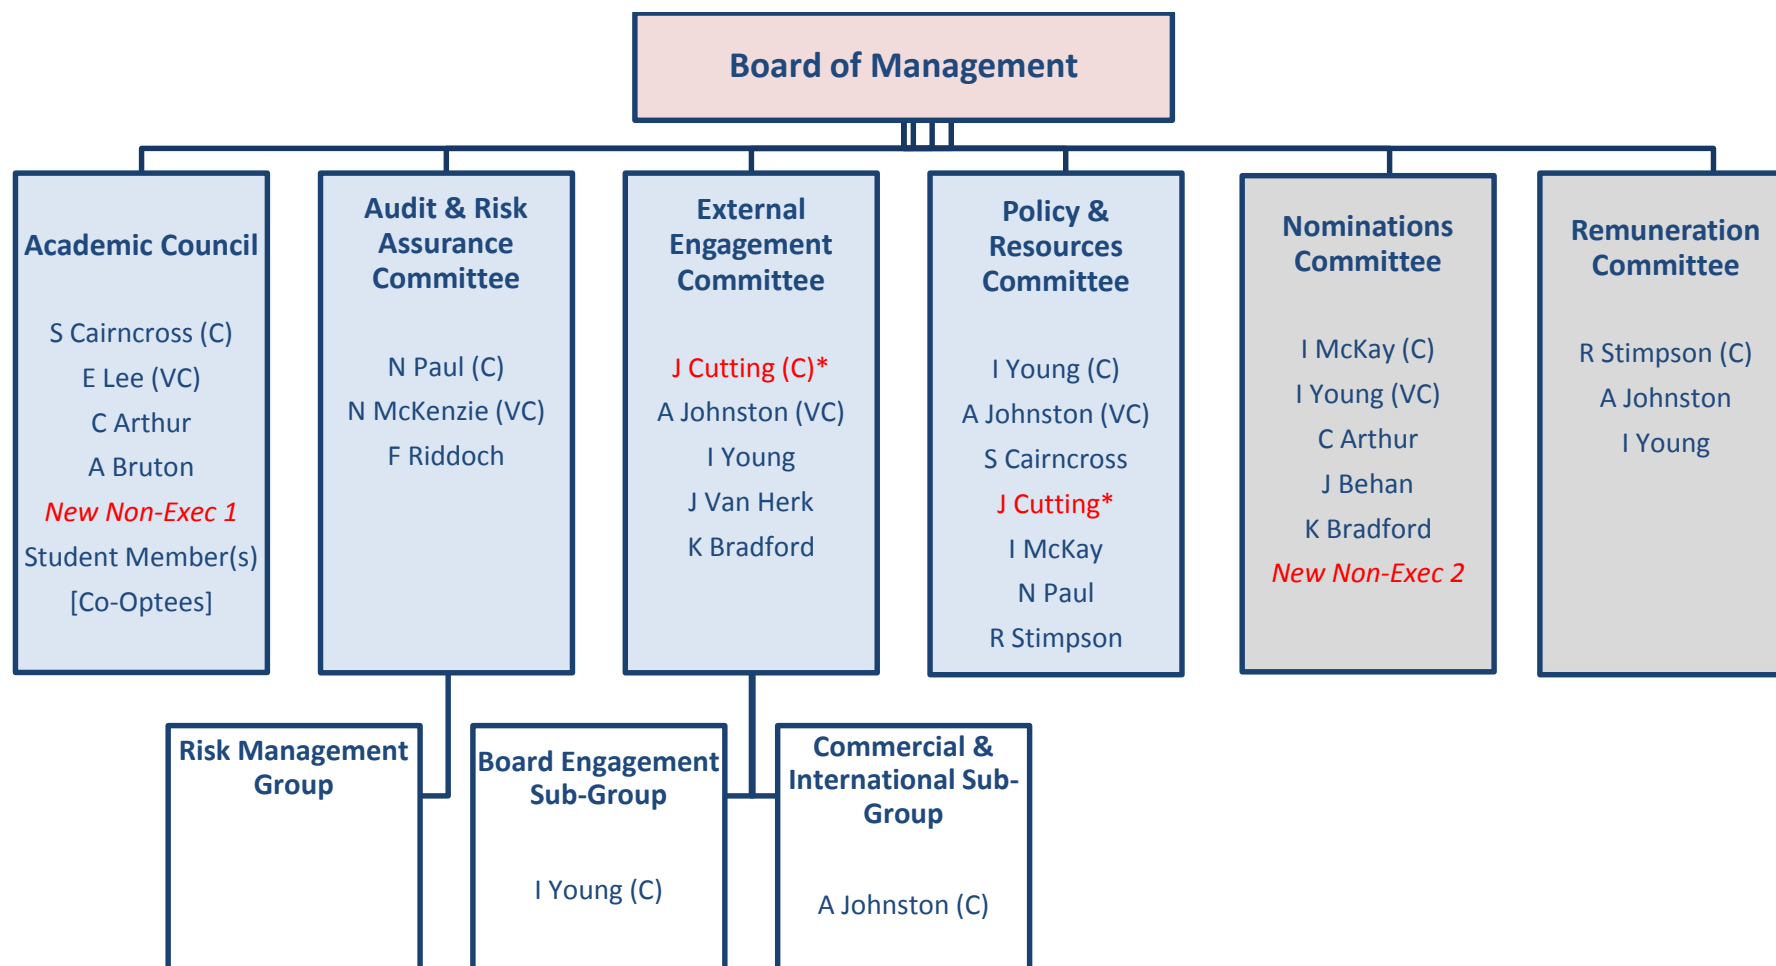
Board of Management

Academic Council

S Cairncross (C)
E Lee (VC)
C Arthur
A Bruton
New Non-Exec 1
Student Member(s)
[Co-Optees]

Audit & Risk Assurance Committee

N Paul (C)
N McKenzie (VC)
F Riddoch

External Engagement Committee

J Cutting (C)*
A Johnston (VC)
I Young
J Van Herk
K Bradford

Policy & Resources Committee

I Young (C)
A Johnston (VC)
S Cairncross
J Cutting*
I McKay
N Paul
R Stimpson

Nominations Committee

I McKay (C)
I Young (VC)
C Arthur
J Behan
K Bradford
New Non-Exec 2

Remuneration Committee

R Stimpson (C)
A Johnston
I Young

Risk Management Group

Board Engagement Sub-Group

I Young (C)

Commercial & International Sub-Group

A Johnston (C)